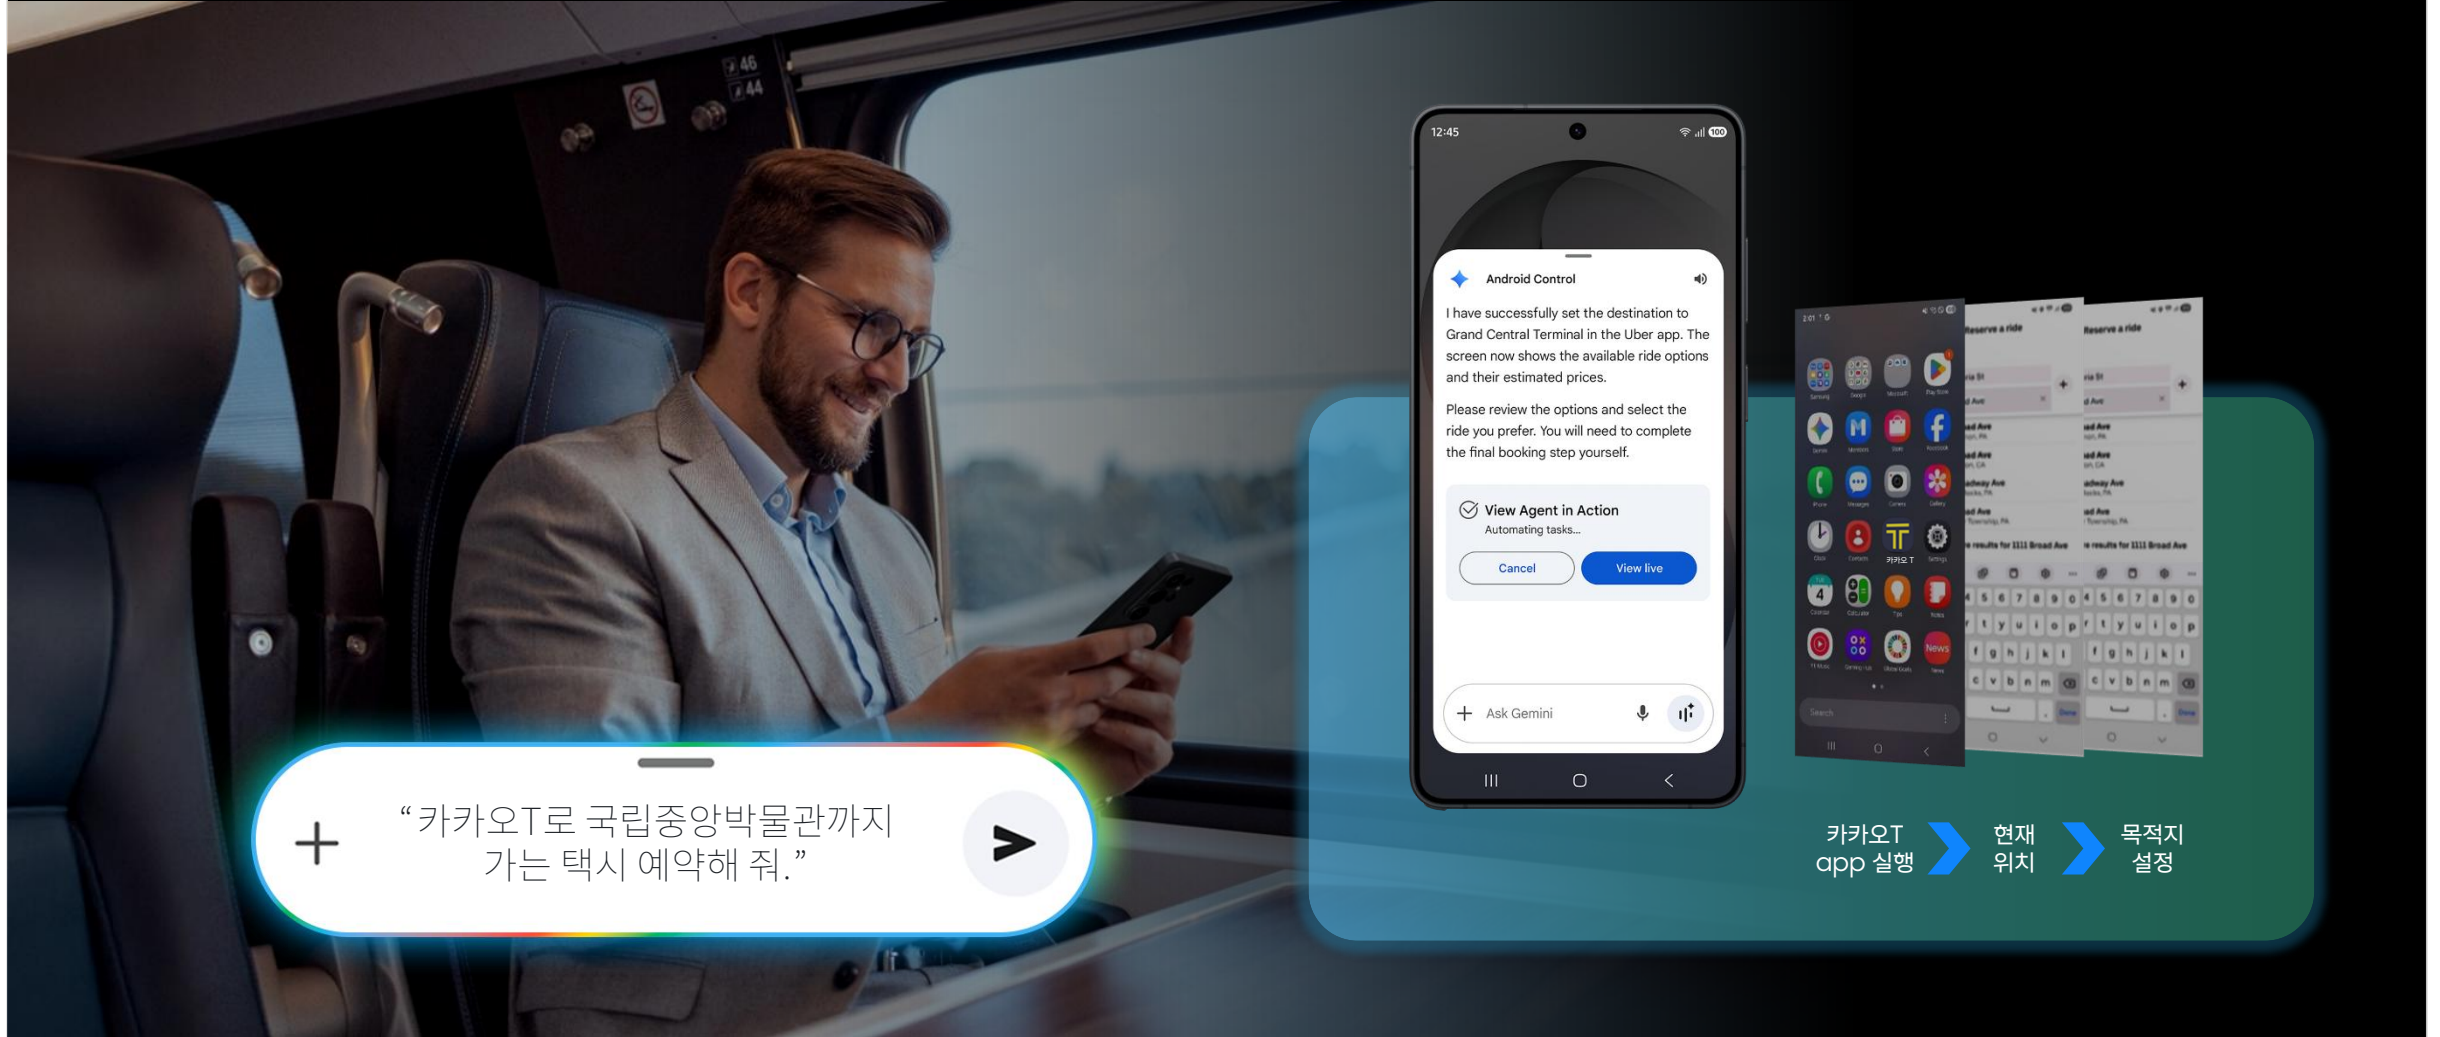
46
44

12:45

Android Control

I have successfully set the destination to Grand Central Terminal in the Uber app. The screen now shows the available ride options and their estimated prices.

Please review the options and select the ride you prefer. You will need to complete the final booking step yourself.

View Agent in Action
Automating tasks...

Cancel
View live

Ask Gemini

“카카오T로 국립중앙박물관까지 가는 택시 예약해 줘.”

Reserve a ride
Reserve a ride

카카오 T

카카오T app 실행
현재 위치
목적지 설정